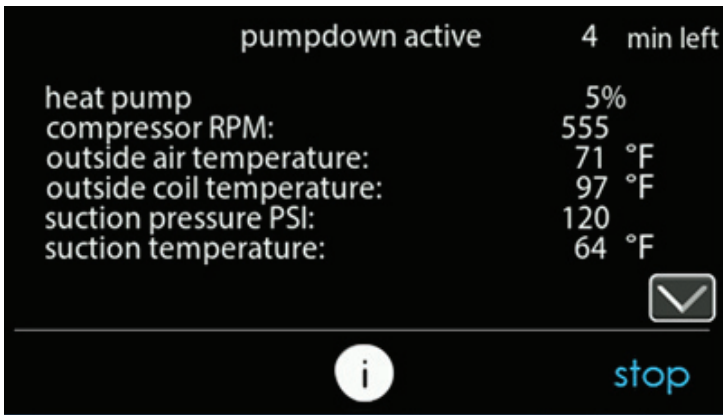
pumpdown active 4 min left

| | |
|---|---|
| heat pump | 5% |
| compressor RPM: | 555 |
| outside air temperature: | 71 °F |
| outside coil temperature: | 97 °F |
| suction pressure PSI: | 120 |
| suction temperature: | 64 °F |

i

stop